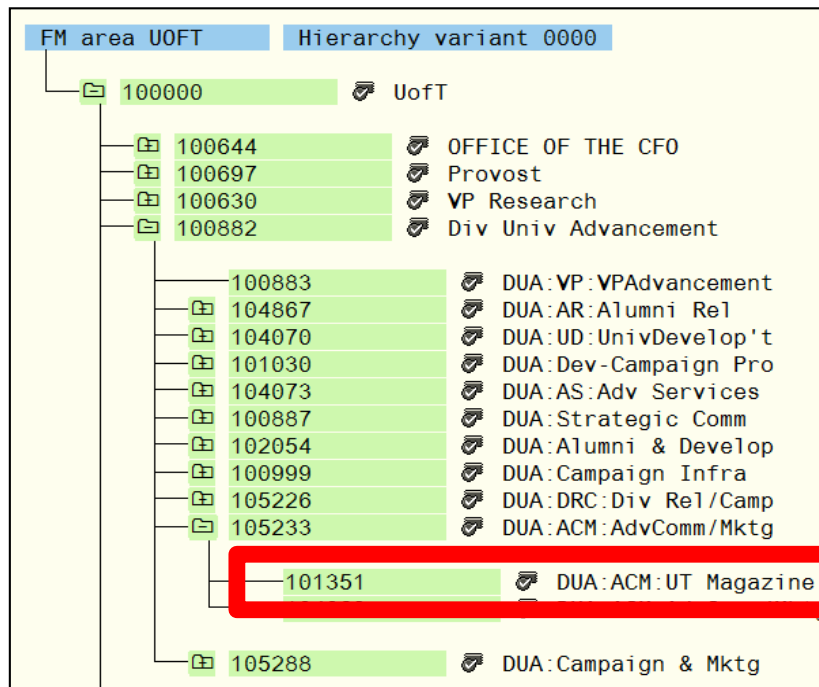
FM area UOFT Hierarchy variant 0000

100000 UofT

100644 OFFICE OF THE CFO
100697 Provost
100630 VP Research
100882 Div Univ Advancement

100883 DUA:VP:VPAdvancement
104867 DUA:AR:Alumni Rel
104070 DUA:UD:UnivDevelop't
101030 DUA:Dev-Campaign Pro
104073 DUA:AS:Adv Services
100887 DUA:Strategic Comm
102054 DUA:Alumni & Develop
100999 DUA:Campaign Infra
105226 DUA:DRC:Div Rel/Camp
105233 DUA:ACM:AdvComm/Mktg

101351 DUA:ACM:UT Magazine
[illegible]

105288 DUA:Campaign & Mktg